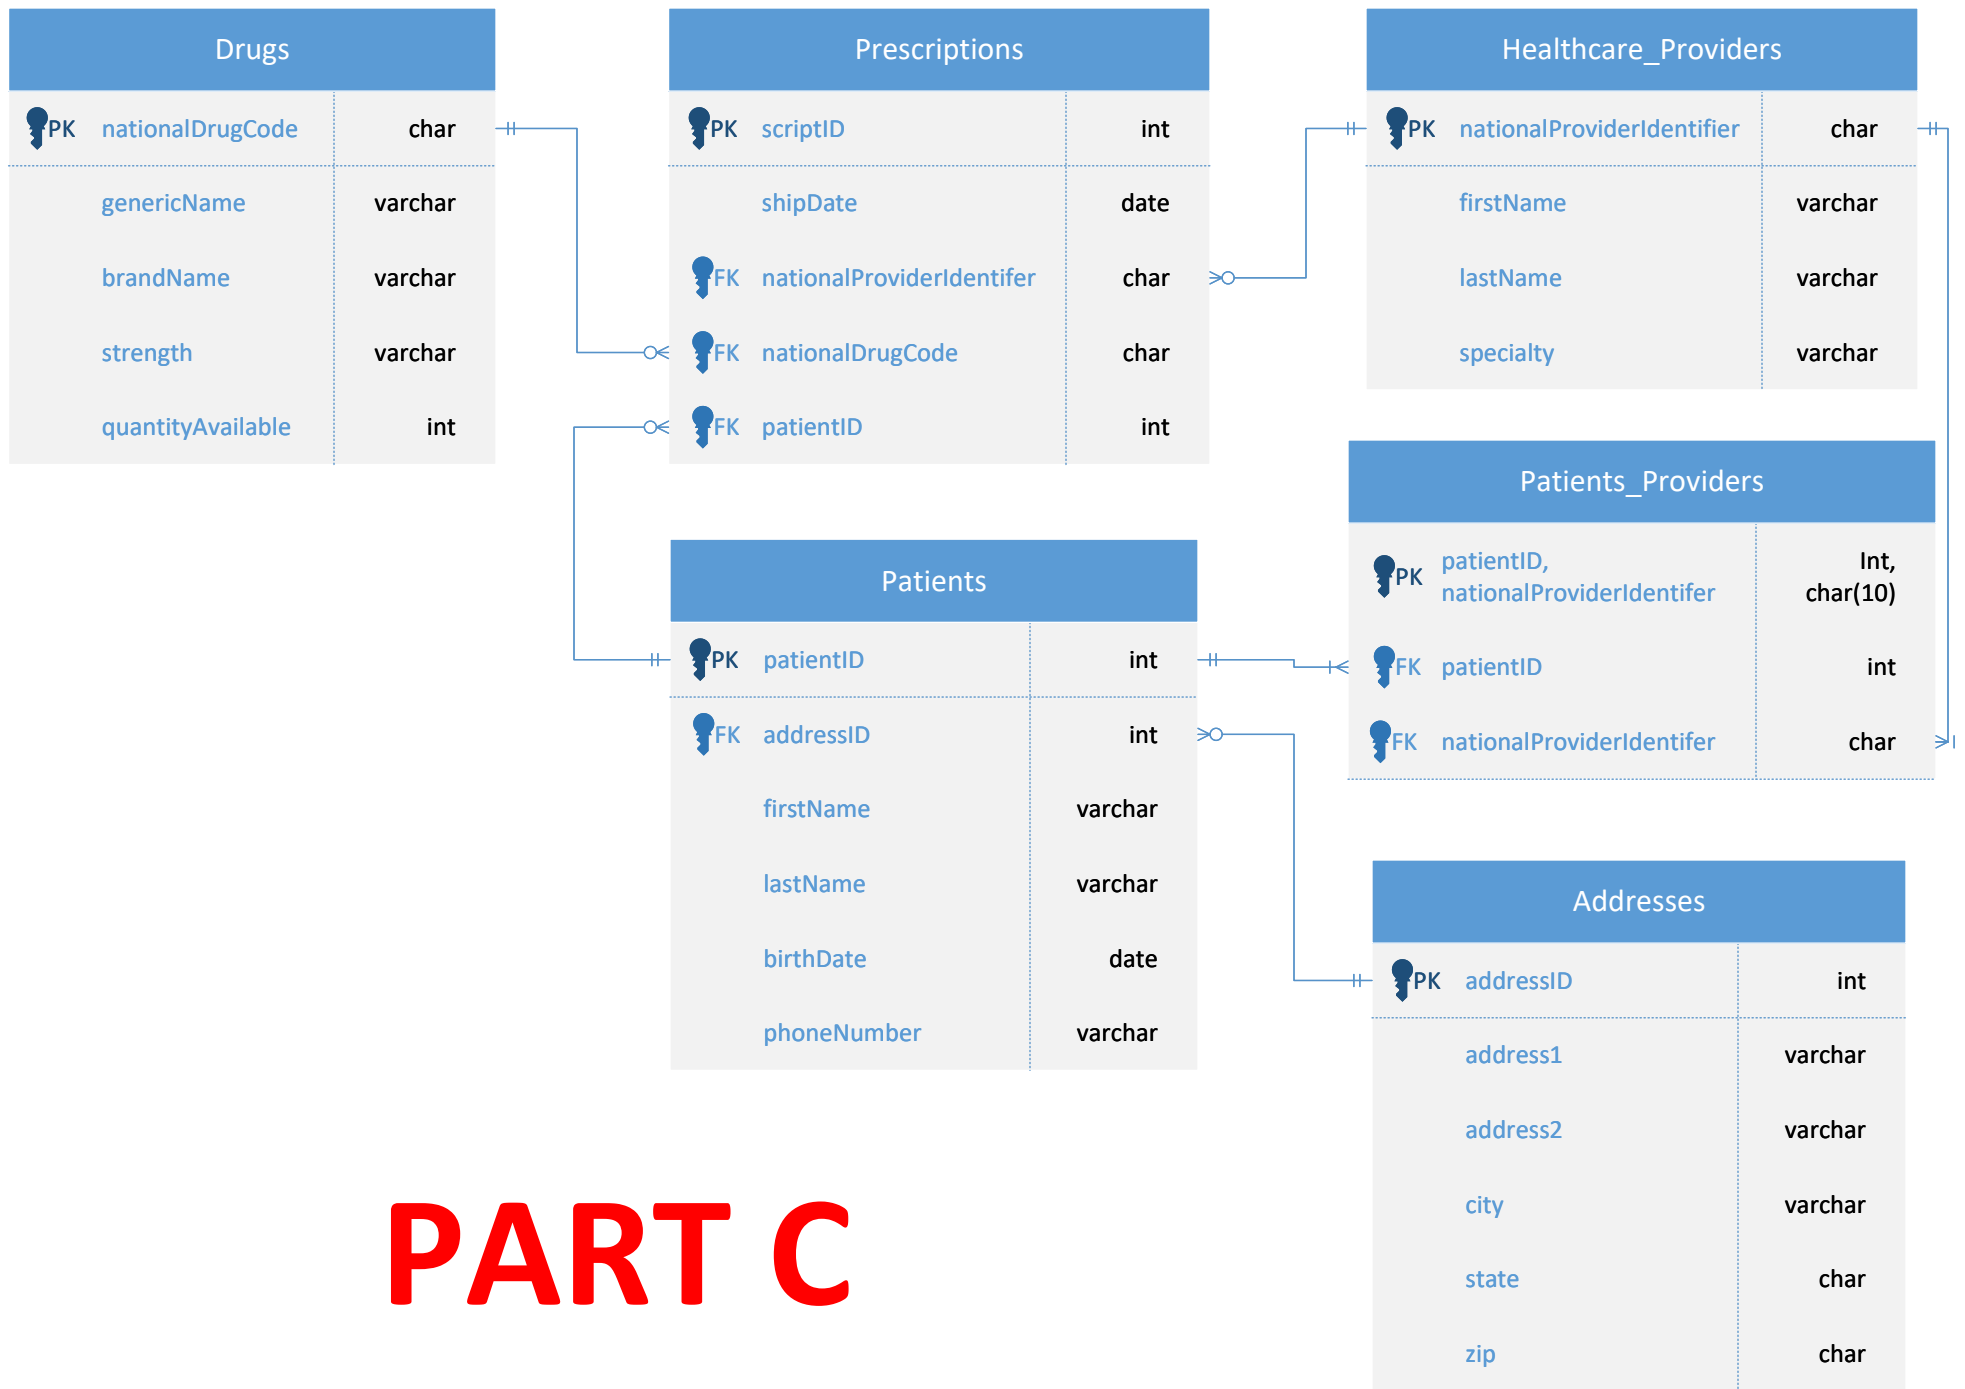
Drugs

| | | |
|---|---|---|
| PK | nationalDrugCode | char |
| | genericName | varchar |
| | brandName | varchar |
| | strength | varchar |
| | quantityAvailable | int |

Prescriptions

| | | |
|---|---|---|
| PK | scriptID | int |
| | shipDate | date |
| FK | nationalProviderIdentifer | char |
| FK | nationalDrugCode | char |
| FK | patientID | int |

Healthcare_Providers

| | | |
|---|---|---|
| PK | nationalProviderIdentifier | char |
| | firstName | varchar |
| | lastName | varchar |
| | specialty | varchar |

Patients_Providers

| | | |
|---|---|---|
| PK | patientID, nationalProviderIdentifer | Int, char(10) |
| FK | patientID | int |
| FK | nationalProviderIdentifer | char |

Patients

| | | |
|---|---|---|
| PK | patientID | int |
| FK | addressID | int |
| | firstName | varchar |
| | lastName | varchar |
| | birthDate | date |
| | phoneNumber | varchar |

Addresses

| | | |
|---|---|---|
| PK | addressID | int |
| | address1 | varchar |
| | address2 | varchar |
| | city | varchar |
| | state | char |
| | zip | char |

PART C